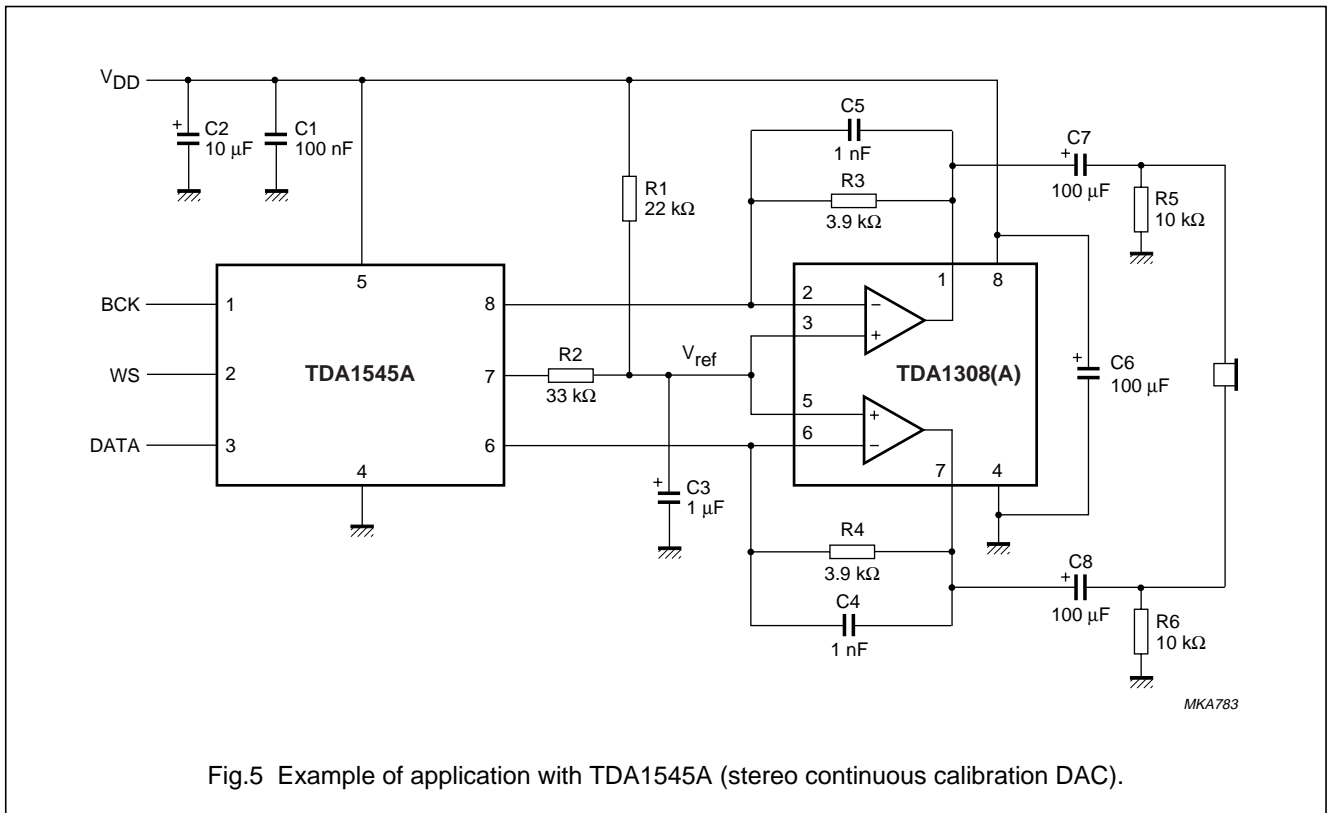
$V_{DD}$

C2
10 μF

C1
100 nF

R1
22 kΩ

C5
1 nF

R3
3.9 kΩ

C7
100 μF

R5
10 kΩ

BCK
1

WS
2

DATA
3

5

4

8

7

6

TDA1545A

R2
33 kΩ

$V_{ref}$

C3
1 μF

2

3

5

6

1

8

7

4

TDA1308(A)

C6
100 μF

R4
3.9 kΩ

C4
1 nF

C8
100 μF

R6
10 kΩ

MKA783

Fig.5 Example of application with TDA1545A (stereo continuous calibration DAC).